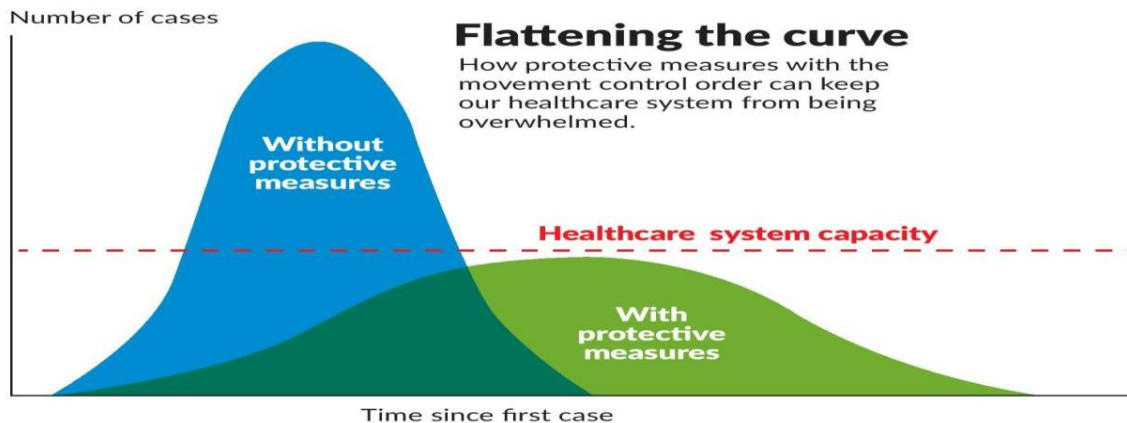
Number of cases

Flattening the curve

How protective measures with the movement control order can keep our healthcare system from being overwhelmed.

Without protective measures

Healthcare system capacity

With protective measures

Time since first case